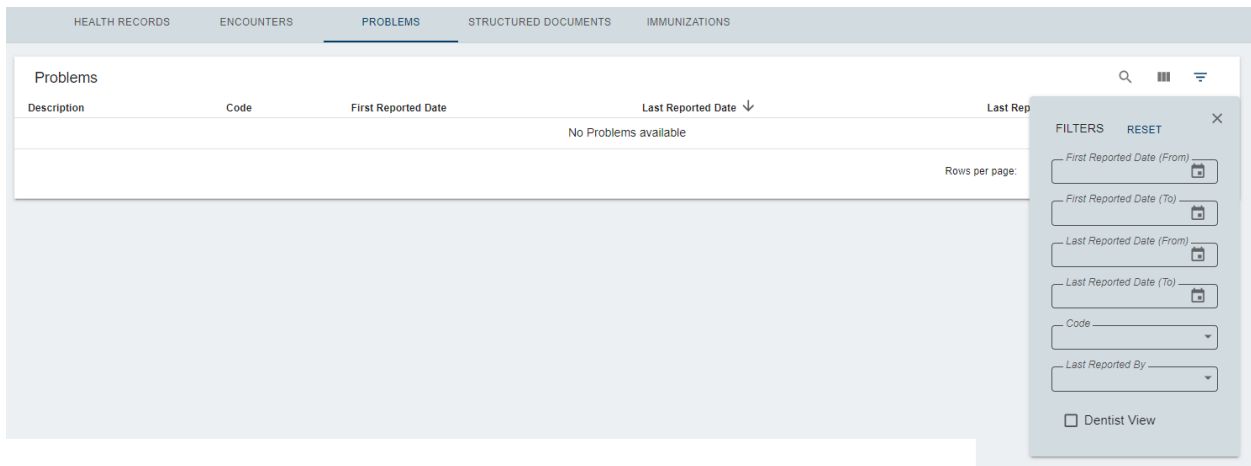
HEALTH RECORDS ENCOUNTERS PROBLEMS STRUCTURED DOCUMENTS IMMUNIZATIONS

Problems

| Description | Code | First Reported Date | Last Reported Date ↓ | Last Rep |
|---|---|---|---|---|
| No Problems available | | | | |

Rows per page:

FILTERS RESET

First Reported Date (From)

First Reported Date (To)

Last Reported Date (From)

Last Reported Date (To)

Code

Last Reported By

Dentist View